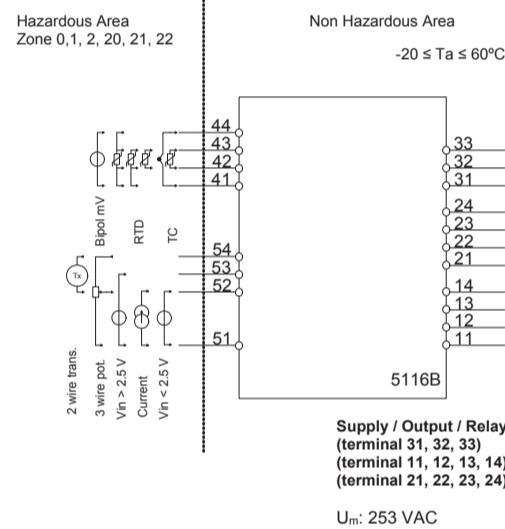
Hazardous Area
Zone 0,1, 2, 20, 21, 22

Non Hazardous Area

-20 ≤ Ta ≤ 60ºC

44
43
42
41

Bipol mV
RTD
TC

54
53
52

Tx

51

2 wire trans.
3 wire pot.
Vin > 2.5 V
Current
Vin < 2.5 V

33
32
31

24
23
22
21

14
13
12
11

5116B

Supply / Output / Relay
(terminal 31, 32, 33)
(terminal 11, 12, 13, 14)
(terminal 21, 22, 23, 24)

U$_m$: 253 VAC